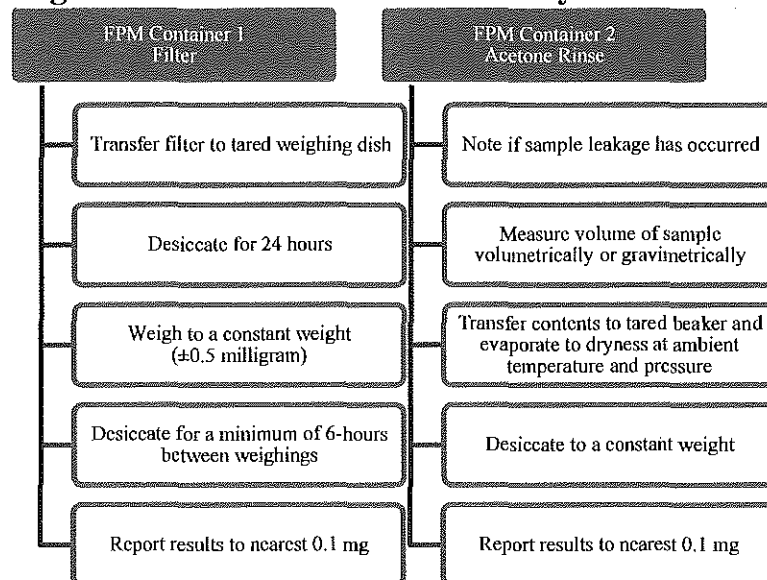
FPM Container 1
Filter

Transfer filter to tared weighing dish

Desiccate for 24 hours

Weigh to a constant weight (±0.5 milligram)

Desiccate for a minimum of 6-hours between weighings

Report results to nearest 0.1 mg

FPM Container 2
Acetone Rinse

Note if sample leakage has occurred

Measure volume of sample volumetrically or gravimetrically

Transfer contents to tared beaker and evaporate to dryness at ambient temperature and pressure

Desiccate to a constant weight

Report results to nearest 0.1 mg